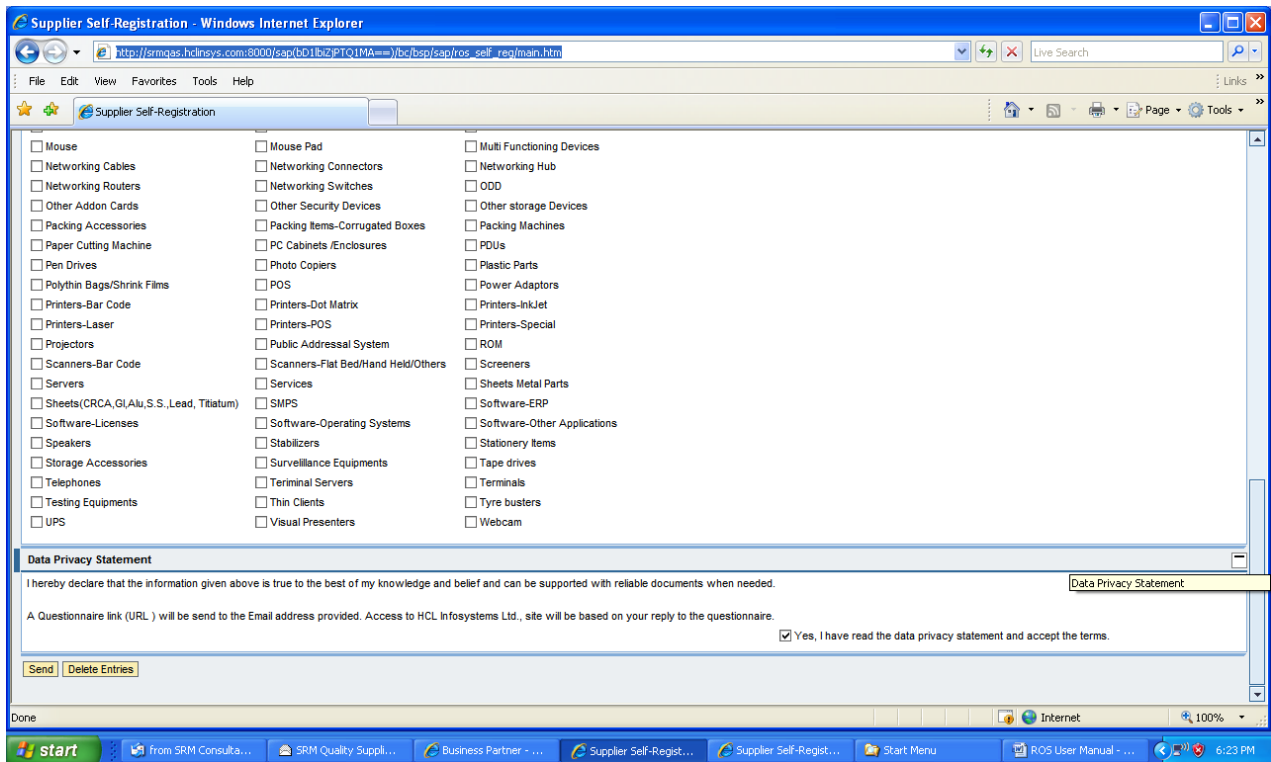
Supplier Self-Registration - Windows Internet Explorer

http://srmqas.hclinsys.com:8000/sap(bD1lbiZjPTQ1MA==)/bc/bsp/sap/ros_self_reg/main.htm

Live Search

File Edit View Favorites Tools Help

Links

Supplier Self-Registration

Page Tools

| | | |
|---|---|---|
| Mouse | Mouse Pad | Multi Functioning Devices |
| Networking Cables | Networking Connectors | Networking Hub |
| Networking Routers | Networking Switches | ODD |
| Other Addon Cards | Other Security Devices | Other storage Devices |
| Packing Accessories | Packing Items-Corrugated Boxes | Packing Machines |
| Paper Cutting Machine | PC Cabinets /Enclosures | PDUs |
| Pen Drives | Photo Copiers | Plastic Parts |
| Polythin Bags/Shrink Films | POS | Power Adaptors |
| Printers-Bar Code | Printers-Dot Matrix | Printers-InkJet |
| Printers-Laser | Printers-POS | Printers-Special |
| Projectors | Public Addressal System | ROM |
| Scanners-Bar Code | Scanners-Flat Bed/Hand Held/Others | Screeners |
| Servers | Services | Sheets Metal Parts |
| Sheets(CRCA,GI,Alu,S.S.,Lead, Titiatum) | SMPS | Software-ERP |
| Software-Licenses | Software-Operating Systems | Software-Other Applications |
| Speakers | Stabilizers | Stationery Items |
| Storage Accessories | Survelillance Equipments | Tape drives |
| Telephones | Teriminal Servers | Terminals |
| Testing Equipments | Thin Clients | Tyre busters |
| UPS | Visual Presenters | Webcam |

Data Privacy Statement

Data Privacy Statement

I hereby declare that the information given above is true to the best of my knowledge and belief and can be supported with reliable documents when needed.

A Questionnaire link (URL ) will be send to the Email address provided. Access to HCL Infosystems Ltd., site will be based on your reply to the questionnaire.

Yes, I have read the data privacy statement and accept the terms.

Send Delete Entries

Done

Internet

100%

start | from SRM Consulta... | SRM Quality Suppli... | Business Partner - ... | Supplier Self-Regist... | Supplier Self-Regist... | Start Menu | ROS User Manual - ... | 6:23 PM